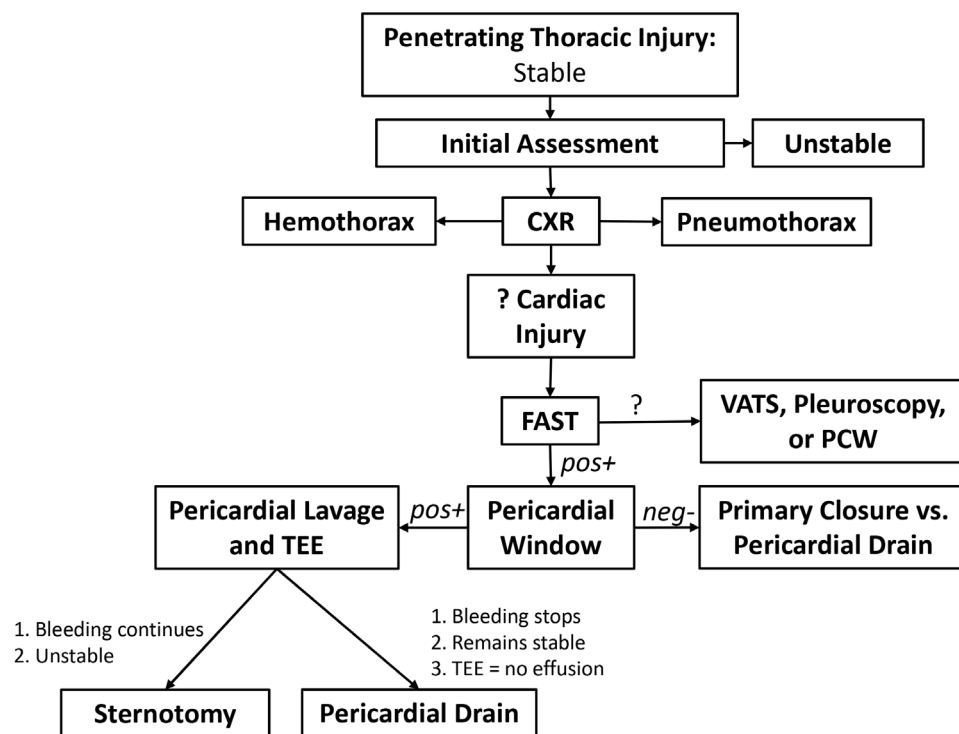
**Penetrating Thoracic Injury:**
Stable

**Initial Assessment**

**Unstable**

**Hemothorax**

**CXR**

**Pneumothorax**

**? Cardiac Injury**

**FAST**

?

**VATS, Pleuroscopy, or PCW**

*pos+*

**Pericardial Lavage and TEE**

*pos+*

**Pericardial Window**

*neg-*

**Primary Closure vs. Pericardial Drain**

1. Bleeding continues
2. Unstable

1. Bleeding stops
2. Remains stable
3. TEE = no effusion

**Sternotomy**

**Pericardial Drain**